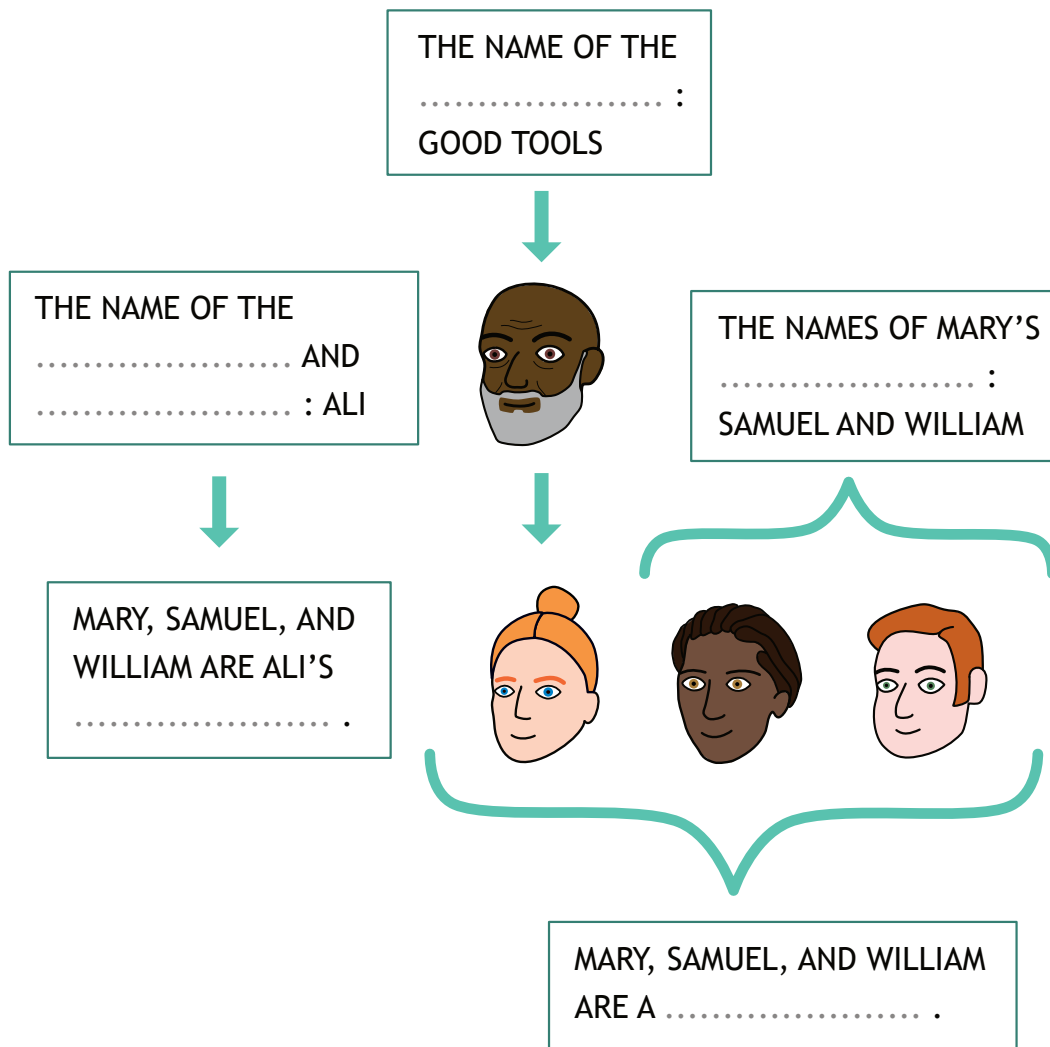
THE NAME OF THE ..................... : GOOD TOOLS

THE NAME OF THE ..................... AND ..................... : ALI

THE NAMES OF MARY'S ..................... : SAMUEL AND WILLIAM

MARY, SAMUEL, AND WILLIAM ARE ALI'S ..................... .

MARY, SAMUEL, AND WILLIAM ARE A ..................... .